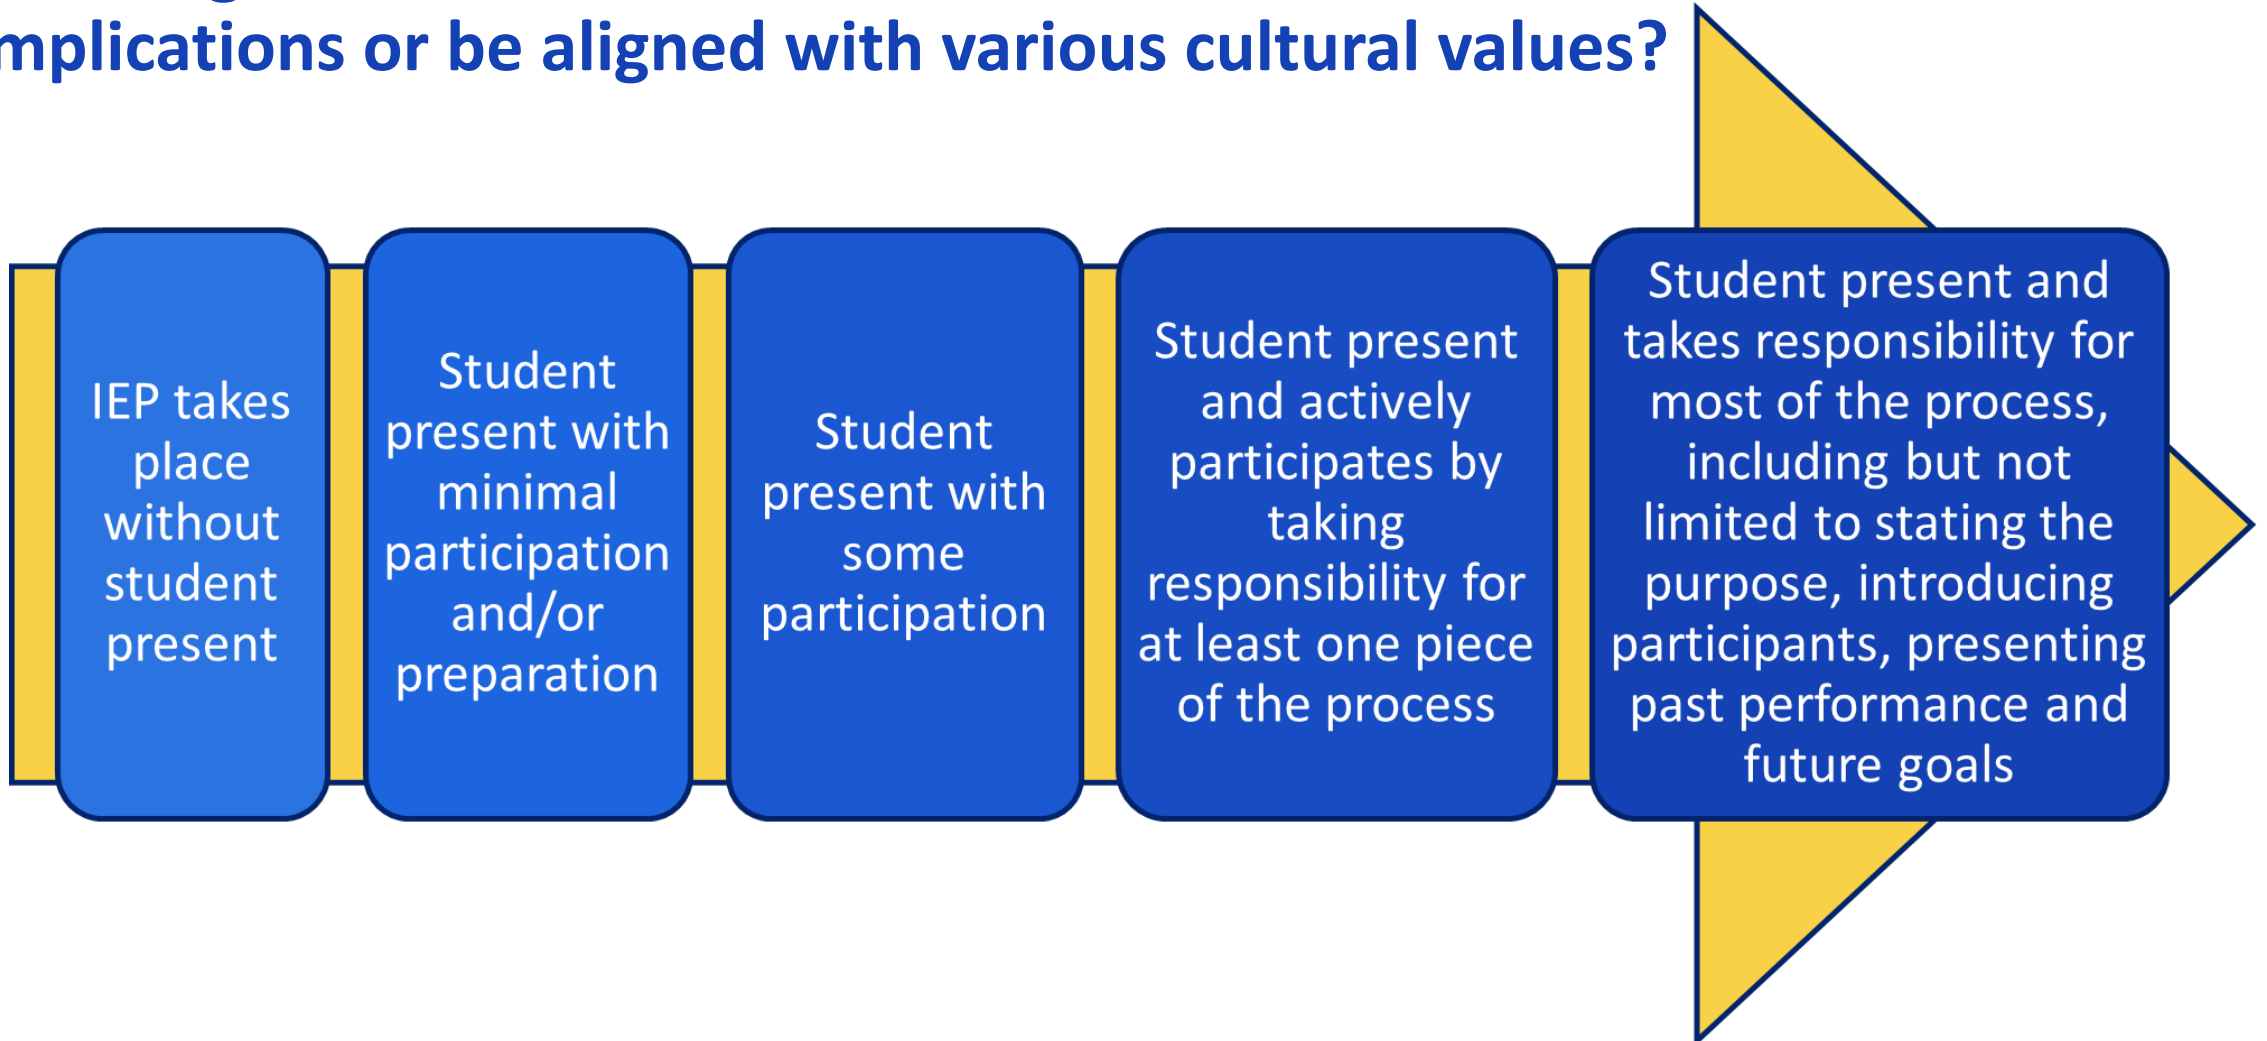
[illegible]mplications or be aligned with various cultural values?

IEP takes place without student present

Student present with minimal participation and/or preparation

Student present with some participation

Student present and actively participates by taking responsibility for at least one piece of the process

Student present and takes responsibility for most of the process, including but not limited to stating the purpose, introducing participants, presenting past performance and future goals